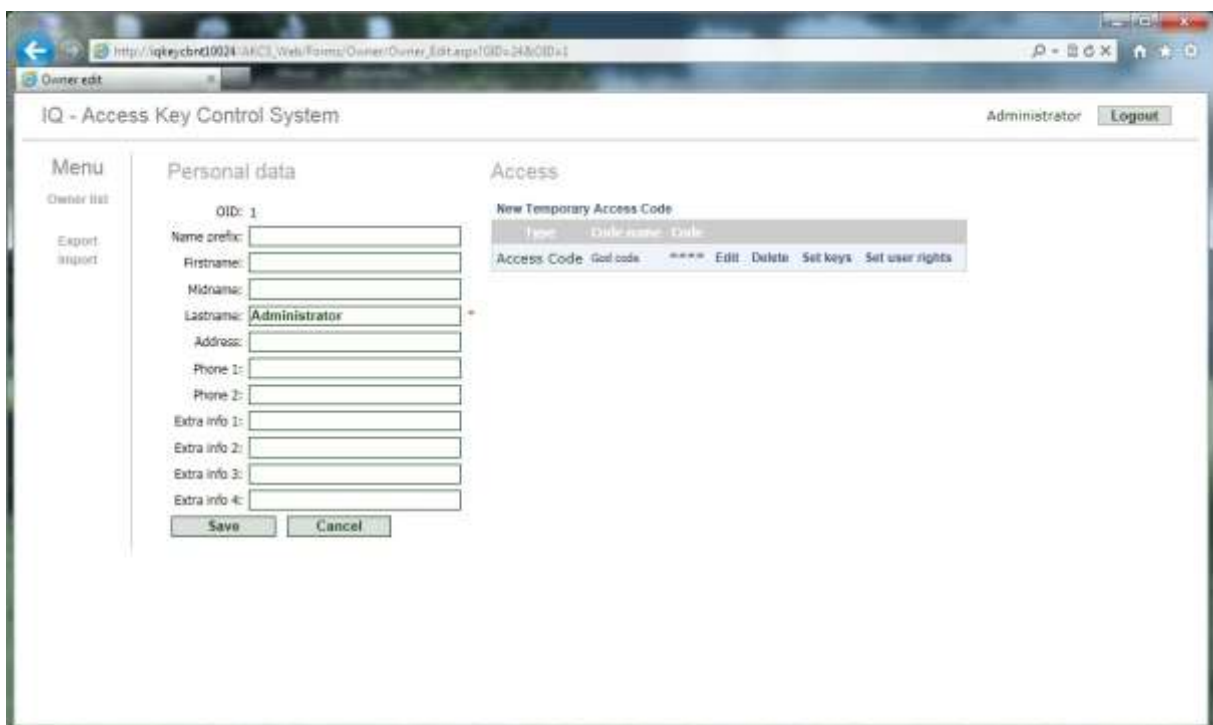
http://iqkeycbnt10024/AKCS_Web/Forms/Owner/Owner_Edit.aspx?GID=24&OID=1

Owner edit

IQ - Access Key Control System

Administrator Logout

Menu

Owner list

Export

Import

Personal data

OID: 1

Name prefix:

Firstname:

Midname:

Lastname: Administrator *

Address:

Phone 1:

Phone 2:

Extra info 1:

Extra info 2:

Extra info 3:

Extra info 4:

Save Cancel

Access

New Temporary Access Code

| Type | Code name | Code | | | | |
|---|---|---|---|---|---|---|
| Access Code | God code | **** | Edit | Delete | Set keys | Set user rights |